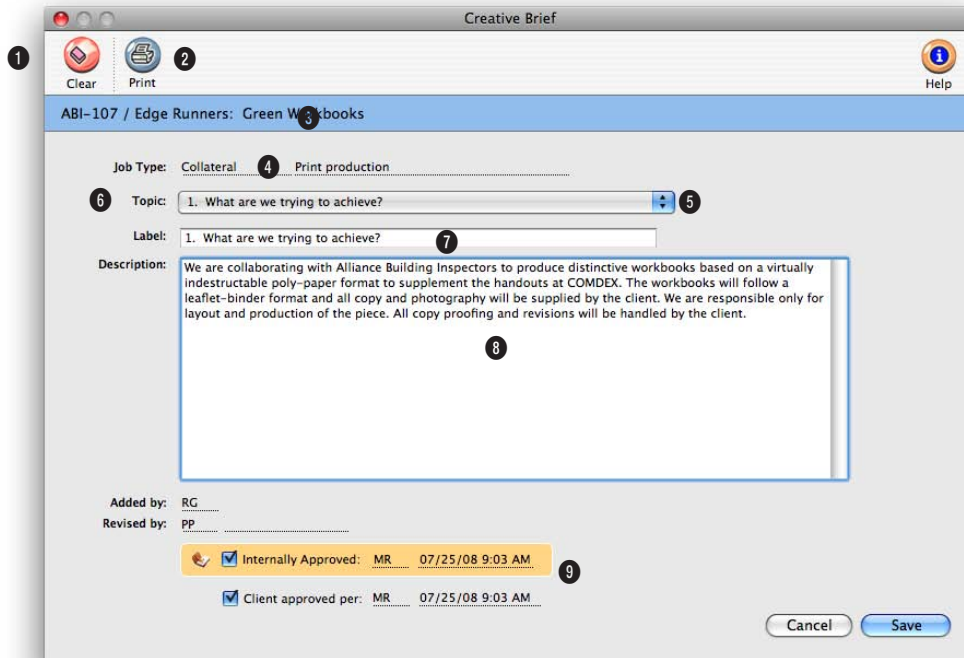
Creative Brief

1

Clear

Print

2

Help

ABI-107 / Edge Runners: Green Workbooks

3

Job Type: Collateral 4 Print production

6 Topic: 1. What are we trying to achieve? 5

Label: 1. What are we trying to achieve? 7

Description: We are collaborating with Alliance Building Inspectors to produce distinctive workbooks based on a virtually indestructable poly-paper format to supplement the handouts at COMDEX. The workbooks will follow a leaflet-binder format and all copy and photography will be supplied by the client. We are responsible only for layout and production of the piece. All copy proofing and revisions will be handled by the client.

8

Added by: RG

Revised by: PP

Internally Approved: MR 07/25/08 9:03 AM

9

Client approved per: MR 07/25/08 9:03 AM

Cancel

Save